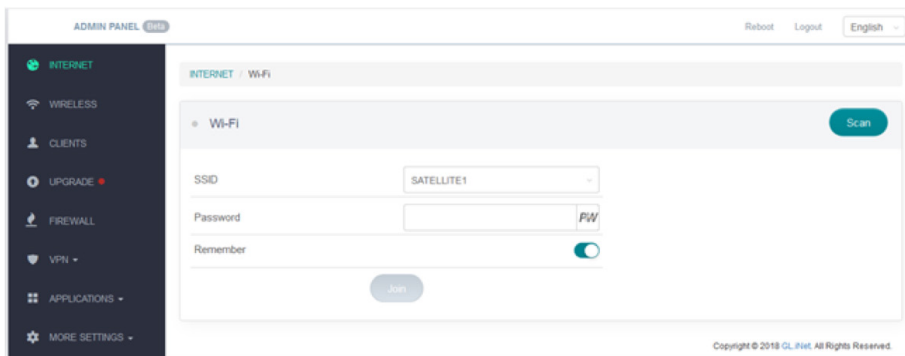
ADMIN PANEL Beta

Reboot Logout English

INTERNET

WIRELESS

CLIENTS

UPGRADE

FIREWALL

VPN

APPLICATIONS

MORE SETTINGS

INTERNET / Wi-Fi

Wi-Fi

Scan

SSID SATELLITE1

Password PW

Remember

Join

Copyright © 2018 GL.iNet. All Rights Reserved.